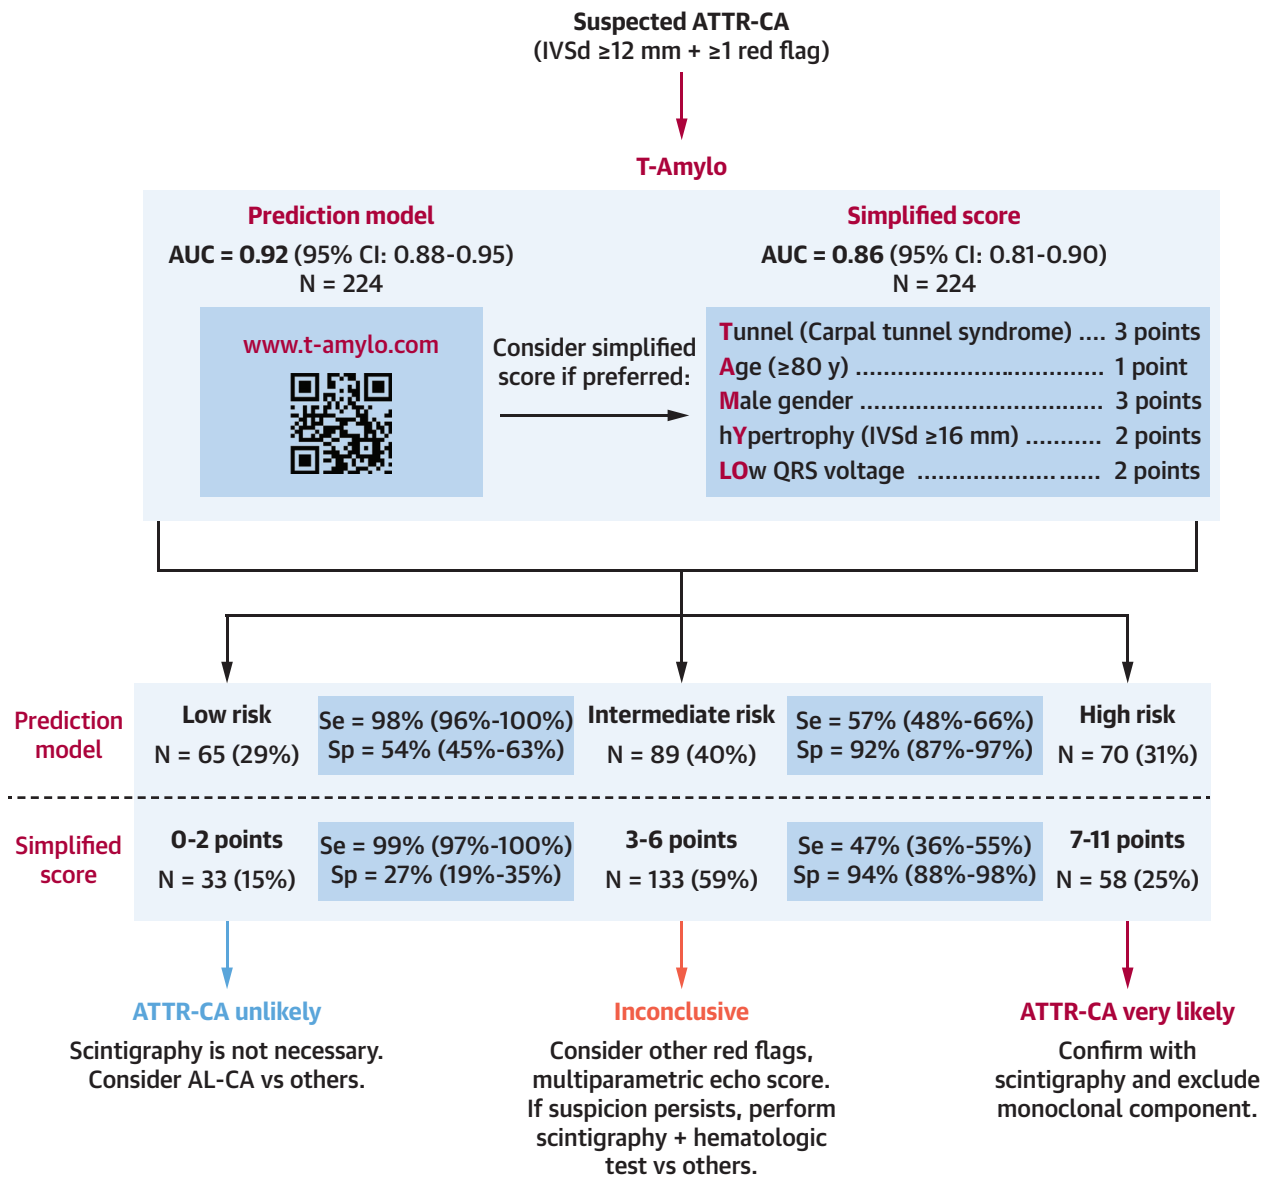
Suspected ATTR-CA
(IVSd ≥12 mm + ≥1 red flag)

T-Amylo

Prediction model
AUC = 0.92 (95% CI: 0.88-0.95)
N = 224

www.t-amylo.com

Consider simplified score if preferred:

Simplified score
AUC = 0.86 (95% CI: 0.81-0.90)
N = 224

Tunnel (Carpal tunnel syndrome) .... 3 points
Age (≥80 y) .................................. 1 point
Male gender .................................. 3 points
hYpertrophy (IVSd ≥16 mm) .......... 2 points
LOw QRS voltage ......................... 2 points

Prediction model

Low risk
N = 65 (29%)

Se = 98% (96%-100%)
Sp = 54% (45%-63%)

Intermediate risk
N = 89 (40%)

Se = 57% (48%-66%)
Sp = 92% (87%-97%)

High risk
N = 70 (31%)

Simplified score

0-2 points
N = 33 (15%)

Se = 99% (97%-100%)
Sp = 27% (19%-35%)

3-6 points
N = 133 (59%)

Se = 47% (36%-55%)
Sp = 94% (88%-98%)

7-11 points
N = 58 (25%)

ATTR-CA unlikely
Scintigraphy is not necessary. Consider AL-CA vs others.

Inconclusive
Consider other red flags, multiparametric echo score. If suspicion persists, perform scintigraphy + hematologic test vs others.

ATTR-CA very likely
Confirm with scintigraphy and exclude monoclonal component.